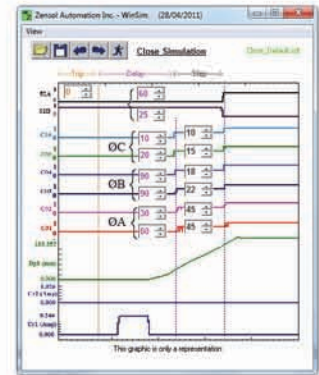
Zensol Automation Inc. - WinSim (28/04/2011)

View

Close Simulation

Close_Default.sit

Trip

Delay

Stop

52A

52B

C1A

C1B

C2A

C2B

C3A

C3B

0

60

25

ØC

10

20

10

15

ØB

90

90

18

22

ØA

30

60

45

45

Dy5 (mm)

C1 (Amp)

Cl1 (Amp)

This graphic is only a representation